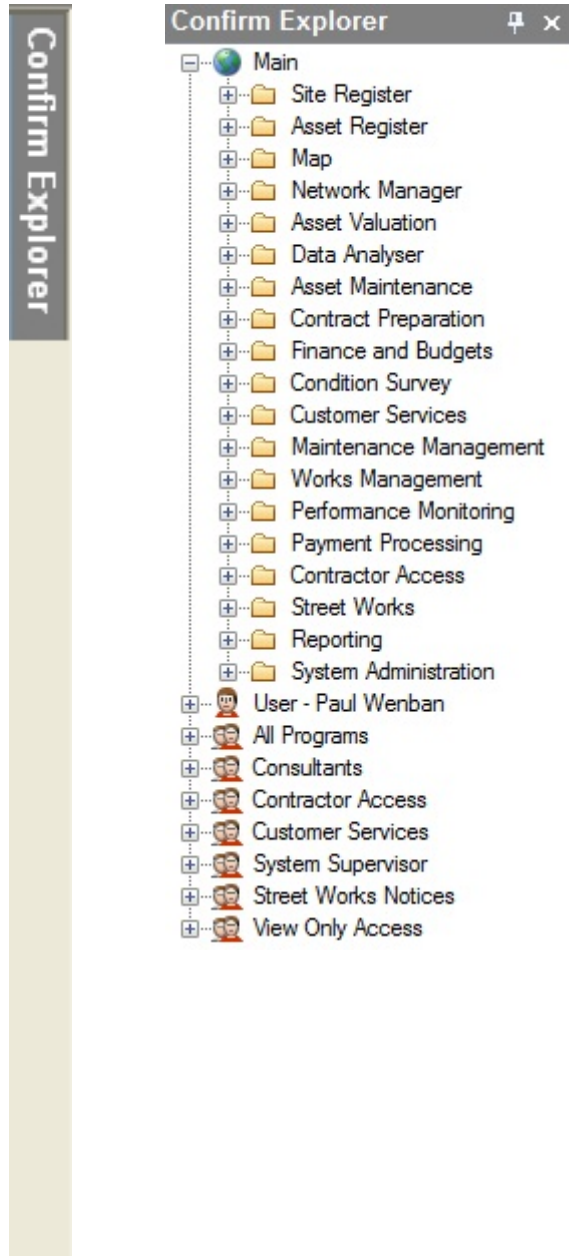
Confirm Explorer

Confirm Explorer

Main
Site Register
Asset Register
Map
Network Manager
Asset Valuation
Data Analyser
Asset Maintenance
Contract Preparation
Finance and Budgets
Condition Survey
Customer Services
Maintenance Management
Works Management
Performance Monitoring
Payment Processing
Contractor Access
Street Works
Reporting
System Administration
User - Paul Wenban
All Programs
Consultants
Contractor Access
Customer Services
System Supervisor
Street Works Notices
View Only Access